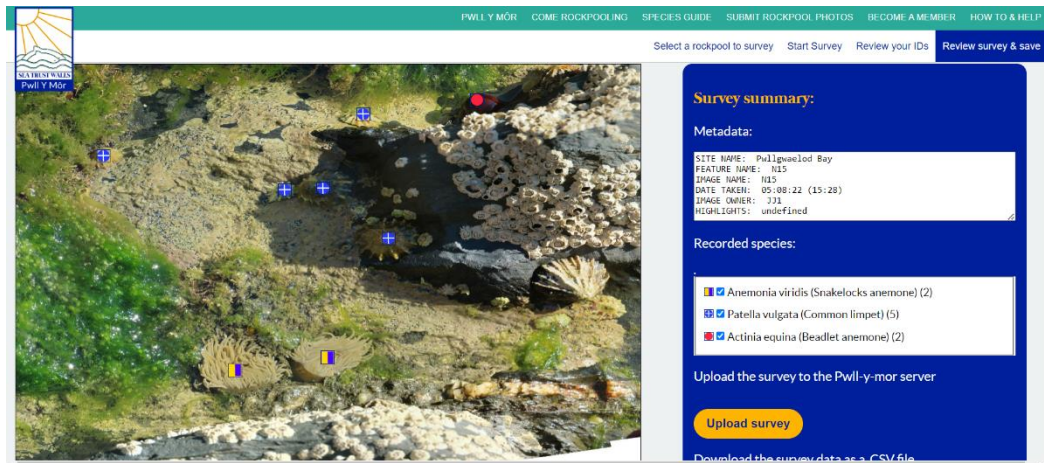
SEA TRUST WALES
Pwll Y Môr

PWLL Y MÔR COME ROCKPOOLING SPECIES GUIDE SUBMIT ROCKPOOL PHOTOS BECOME A MEMBER HOW TO & HELP

Select a rockpool to survey Start Survey Review your IDs Review survey & save

Survey summary:

Metadata:

SITE NAME: Pwllgwaelod Bay
FEATURE NAME: N15
IMAGE NAME: N15
DATE TAKEN: 05:08:22 (15:28)
IMAGE OWNER: JJ1
HIGHLIGHTS: undefined

Recorded species:

Anemonia viridis (Snakelocks anemone) (2)
Patella vulgata (Common limpet) (5)
Actinia equina (Beadlet anemone) (2)

Upload the survey to the Pwll-y-mor server

Upload survey

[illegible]